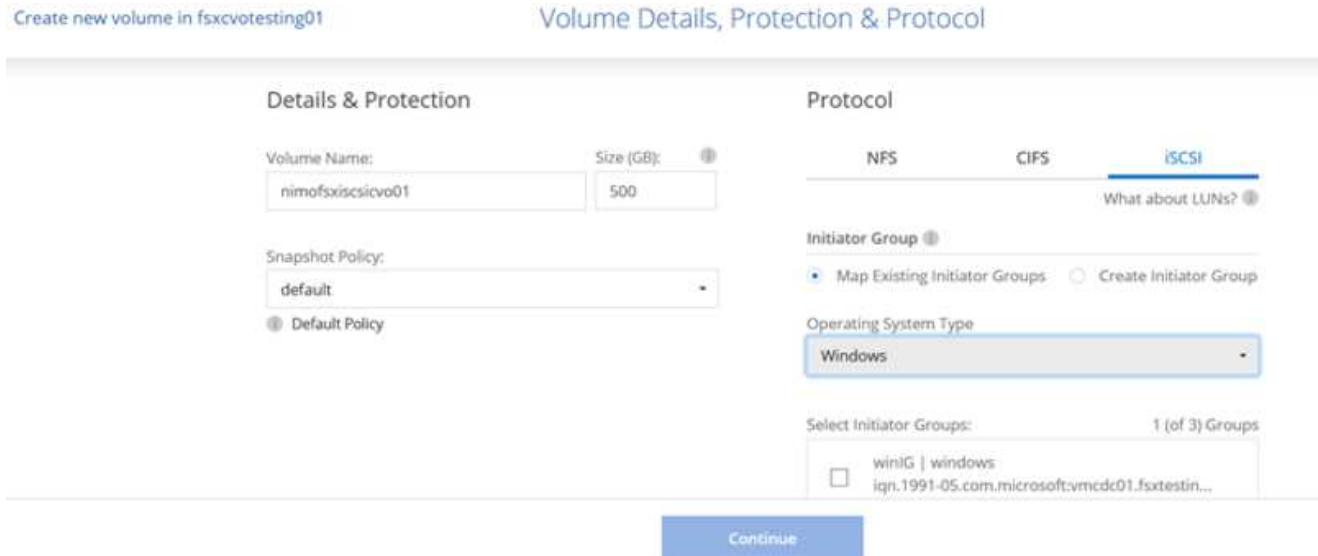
Create new volume in fsxcvotesting01

Volume Details, Protection & Protocol

Details & Protection

Volume Name:

nimofsxiscsicvo01

Size (GB):

500

Snapshot Policy:

default

Default Policy

Protocol

NFS

CIFS

iSCSI

What about LUNs?

Initiator Group

Map Existing Initiator Groups

Create Initiator Group

Operating System Type

Windows

Select Initiator Groups:

1 (of 3) Groups

winIG | windows

iqn.1991-05.com.microsoft:vmcdc01.fsxtestin...

Continue